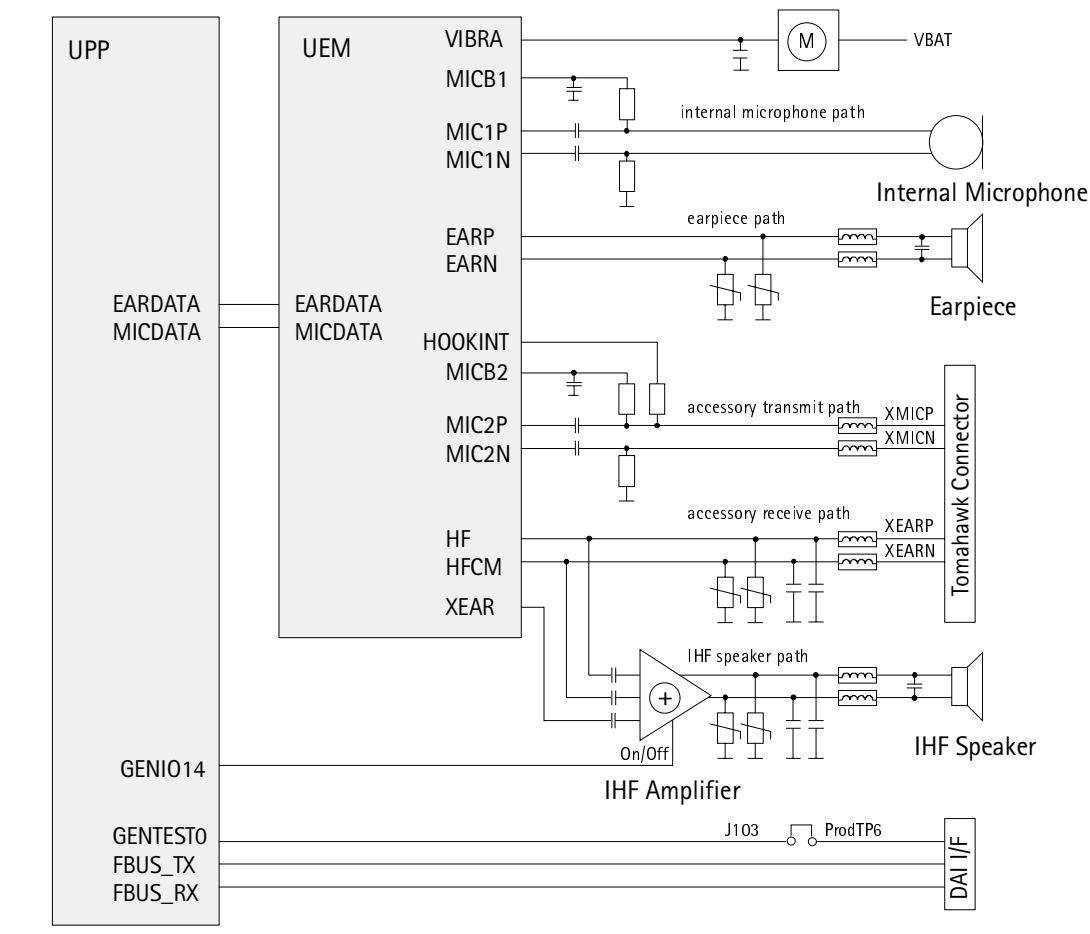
UPP

UEM

VIBRA

M

VBAT

MICB1

internal microphone path

MIC1P
MIC1N

Internal Microphone

earpiece path

EARP
EARN

Earpiece

EARDATA
MICDATA

EARDATA
MICDATA

HOOKINT

MICB2

accessory transmit path

MIC2P
MIC2N

XMICP
XMICN

Tomahawk Connector

accessory receive path

HF
HFCM

XEARP
XEARN

XEAR

IHF speaker path

+

On/Off

IHF Speaker

GENIO14

IHF Amplifier

GENTEST0
FBUS_TX
FBUS_RX

J103

ProdTP6

DAI I/F